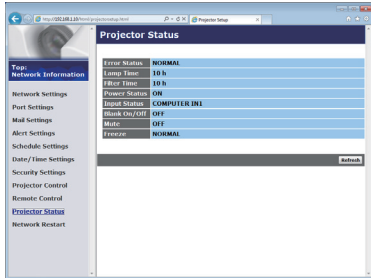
http://192.168.1.10/html/projectorstatus.html
Projector Setup

Projector Status

Top:
Network Information

Network Settings
Port Settings
Mail Settings
Alert Settings
Schedule Settings
Date/Time Settings
Security Settings
Projector Control
Remote Control
Projector Status
Network Restart

| | |
|---|---|
| Error Status | NORMAL |
| Lamp Time | 10 h |
| Filter Time | 10 h |
| Power Status | ON |
| Input Status | COMPUTER IN1 |
| Blank On/Off | OFF |
| Mute | OFF |
| Freeze | NORMAL |

Refresh